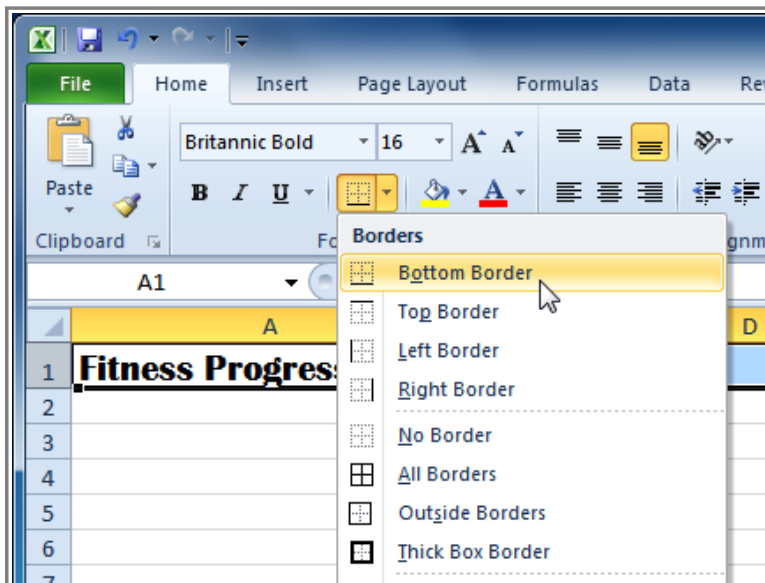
File Home Insert Page Layout Formulas Data Re

Paste

Clipboard

Britannic Bold 16

B I U

Fo

Borders

Bottom Border

Top Border

Left Border

Right Border

No Border

All Borders

Outside Borders

Thick Box Border

gnm

A1

A

D

1 Fitness Progres

2

3

4

5

6

7